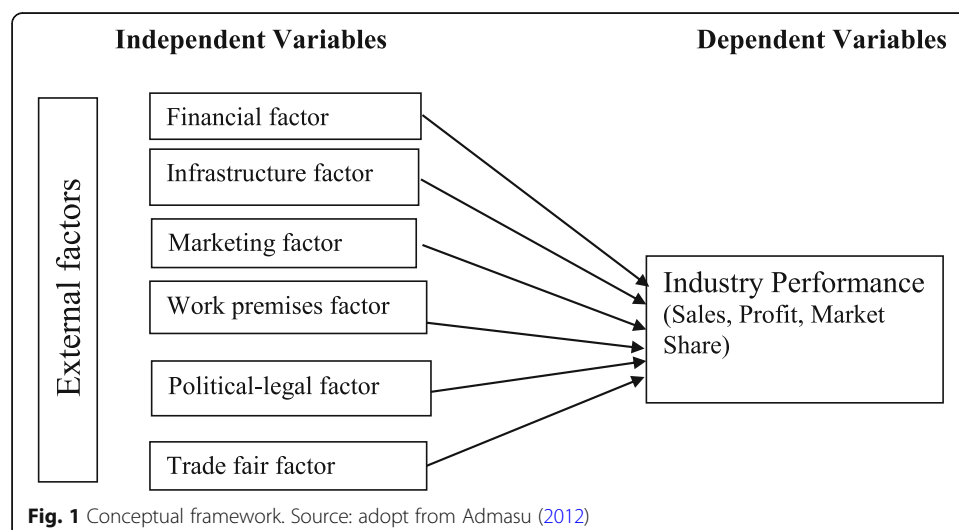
Independent Variables

Dependent Variables

External factors

Financial factor

Infrastructure factor

Marketing factor

Work premises factor

Political-legal factor

Trade fair factor

Industry Performance (Sales, Profit, Market Share)

Fig. 1 Conceptual framework. Source: adopt from Admasu (2012)